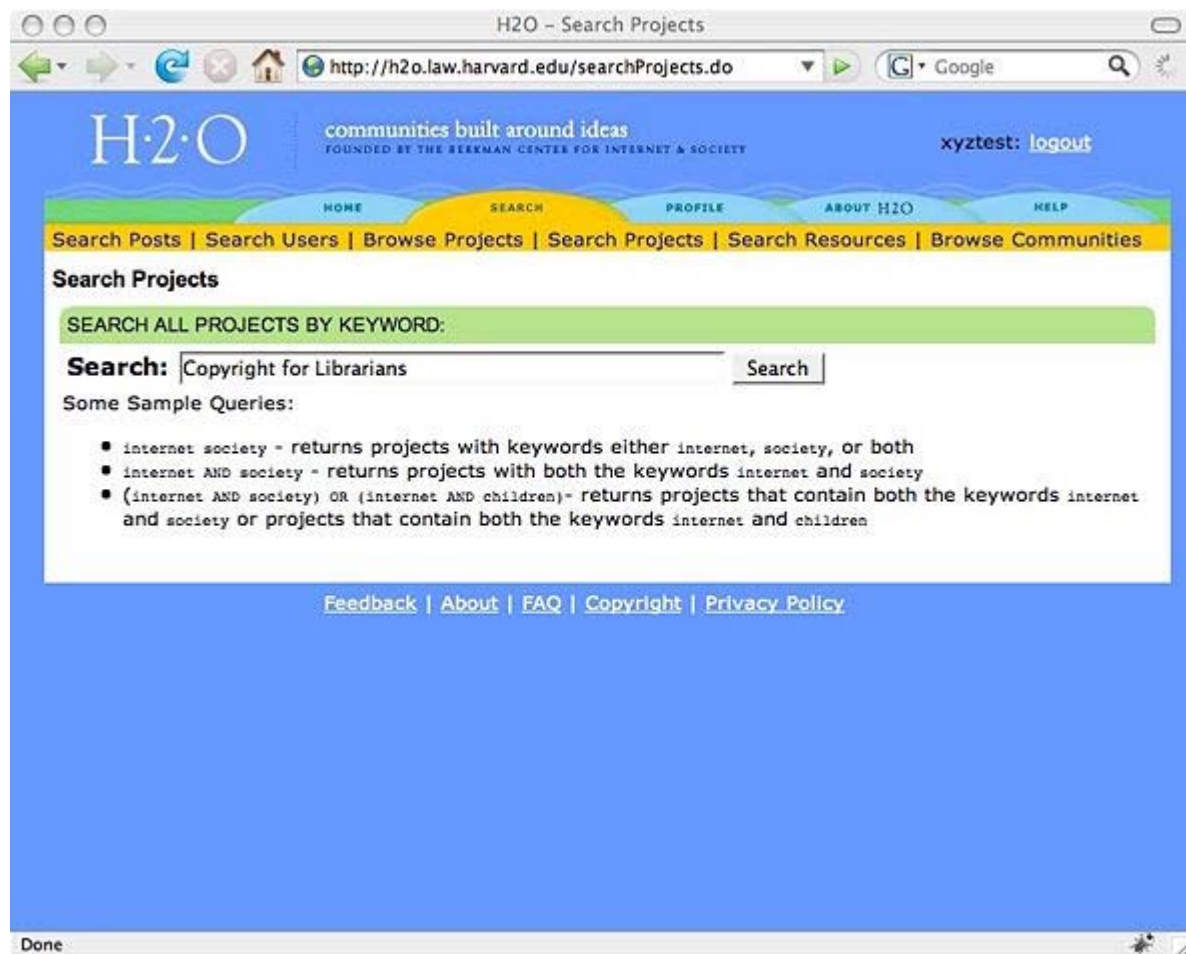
H2O – Search Projects

http://h2o.law.harvard.edu/searchProjects.do

Google

H·2·O

communities built around ideas
FOUNDED BY THE BERKMAN CENTER FOR INTERNET & SOCIETY

xyztest: logout

HOME SEARCH PROFILE ABOUT H2O HELP

Search Posts | Search Users | Browse Projects | Search Projects | Search Resources | Browse Communities

Search Projects

SEARCH ALL PROJECTS BY KEYWORD:

Search: Copyright for Librarians Search

Some Sample Queries:

- internet society - returns projects with keywords either internet, society, or both
- internet AND society - returns projects with both the keywords internet and society
- (internet AND society) OR (internet AND children)- returns projects that contain both the keywords internet and society or projects that contain both the keywords internet and children

Feedback | About | FAQ | Copyright | Privacy Policy

Done